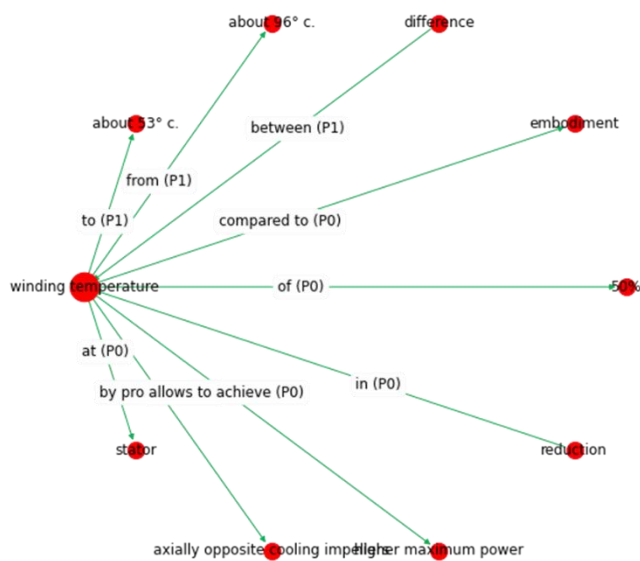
about 96° c.

difference

about 53° c.

between (P1)

embodiment

from (P1)

to (P1)

compared to (P0)

winding temperature

of (P0)

50%

at (P0)

by pro allows to achieve (P0)

in (P0)

stator

reduction

axially opposite cooling impellers

higher maximum power